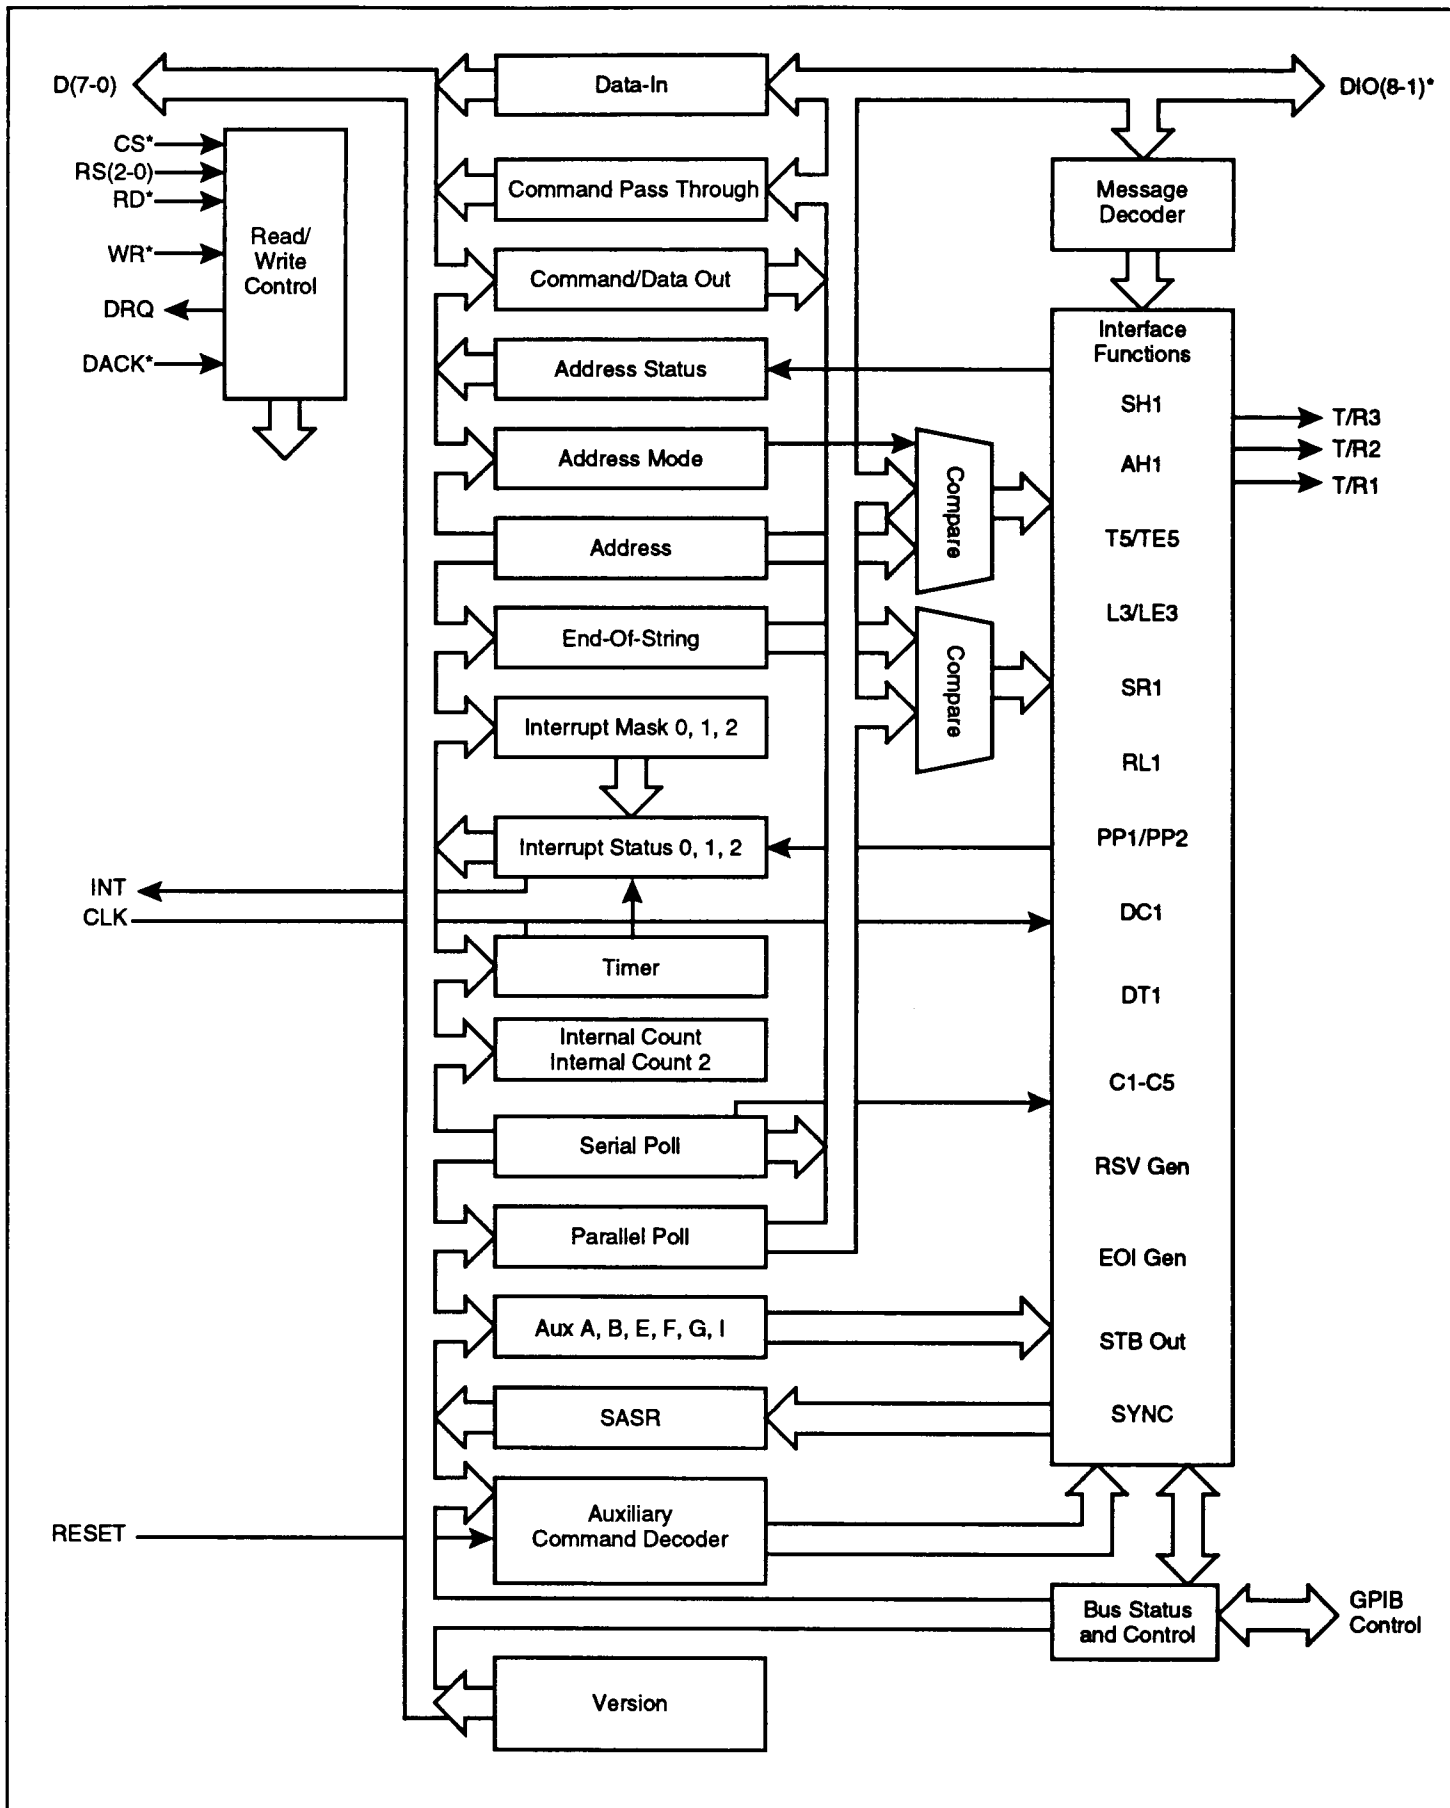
D(7-0)

CS*
RS(2-0)
RD*
WR*
DRQ
DACK*

Read/
Write
Control

Data-In

Command Pass Through

Command/Data Out

Address Status

Address Mode

Address

End-Of-String

Interrupt Mask 0, 1, 2

Interrupt Status 0, 1, 2

INT
CLK

Timer

Internal Count
Internal Count 2

Serial Poll

Parallel Poll

Aux A, B, E, F, G, I

SASR

RESET

Auxiliary
Command Decoder

Version

DIO(8-1)*

Message
Decoder

Compare

Compare

Interface
Functions
SH1
AH1
T5/TE5
L3/LE3
SR1
RL1
PP1/PP2
DC1
DT1
C1-C5
RSV Gen
EOI Gen
STB Out
SYNC

T/R3
T/R2
T/R1

Bus Status
and Control

GPIB
Control